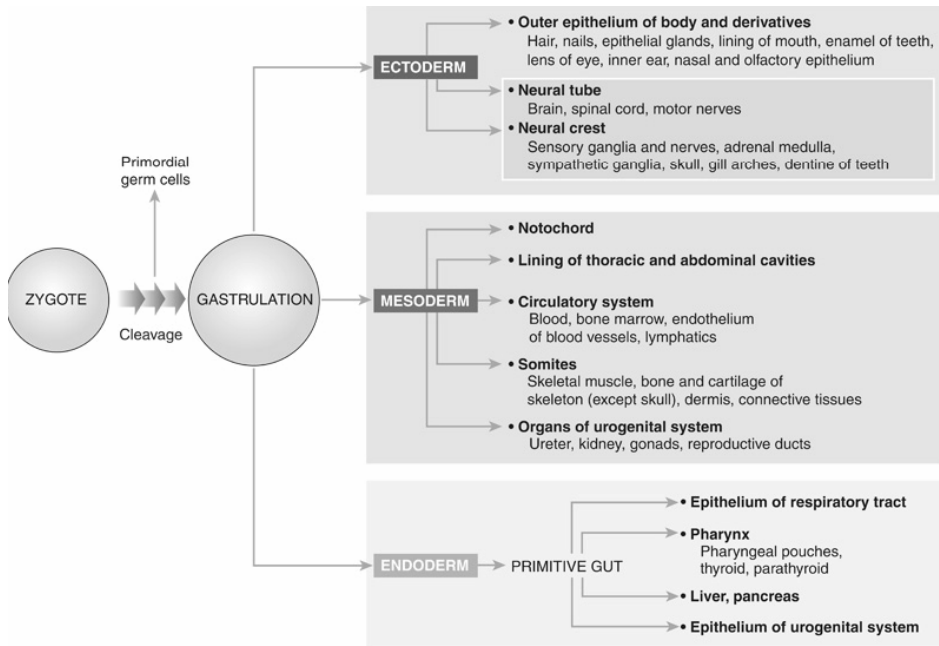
ZYGOTE

Cleavage

Primordial germ cells

GASTRULATION

ECTODERM

• Outer epithelium of body and derivatives
Hair, nails, epithelial glands, lining of mouth, enamel of teeth, lens of eye, inner ear, nasal and olfactory epithelium

• Neural tube
Brain, spinal cord, motor nerves

• Neural crest
Sensory ganglia and nerves, adrenal medulla, sympathetic ganglia, skull, gill arches, dentine of teeth

MESODERM

• Notochord

• Lining of thoracic and abdominal cavities

• Circulatory system
Blood, bone marrow, endothelium of blood vessels, lymphatics

• Somites
Skeletal muscle, bone and cartilage of skeleton (except skull), dermis, connective tissues

• Organs of urogenital system
Ureter, kidney, gonads, reproductive ducts

ENDODERM

PRIMITIVE GUT

• Epithelium of respiratory tract

• Pharynx
Pharyngeal pouches, thyroid, parathyroid

• Liver, pancreas

• Epithelium of urogenital system